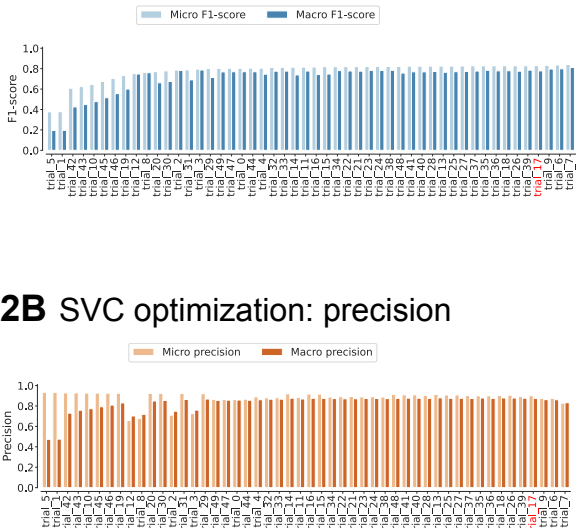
Micro F1-score Macro F1-score

F1-score

1.0
0.8
0.6
0.4
0.2
0.0

trial_5 trial_1 trial_42 trial_43 trial_10 trial_45 trial_46 trial_19 trial_12 trial_8 trial_20 trial_30 trial_2 trial_31 trial_3 trial_29 trial_49 trial_47 trial_0 trial_44 trial_4 trial_32 trial_33 trial_14 trial_11 trial_16 trial_15 trial_34 trial_22 trial_24 trial_21 trial_23 trial_38 trial_48 trial_41 trial_40 trial_28 trial_13 trial_25 trial_27 trial_37 trial_35 trial_36 trial_18 trial_26 trial_39 trial_17 trial_9 trial_6 trial_7

2B SVC optimization: precision

Micro precision Macro precision

Precision

1.0
0.8
0.6
0.4
0.2
0.0

trial_5 trial_1 trial_42 trial_43 trial_10 trial_45 trial_46 trial_19 trial_12 trial_8 trial_20 trial_30 trial_2 trial_31 trial_3 trial_29 trial_49 trial_47 trial_0 trial_44 trial_4 trial_32 trial_33 trial_14 trial_11 trial_16 trial_15 trial_34 trial_22 trial_24 trial_21 trial_23 trial_38 trial_48 trial_41 trial_40 trial_28 trial_13 trial_25 trial_27 trial_37 trial_35 trial_36 trial_18 trial_26 trial_39 trial_17 trial_9 trial_6 trial_7